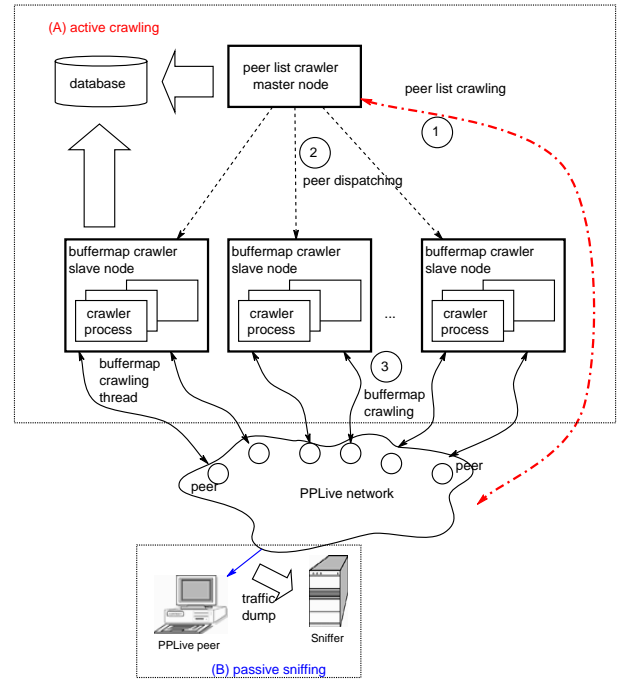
(A) active crawling

database

peer list crawler master node

peer list crawling

1

2

peer dispatching

buffermap crawler slave node

crawler process

buffermap crawler slave node

crawler process

...

buffermap crawler slave node

crawler process

buffermap crawling thread

3

buffermap crawling

peer

PPLive network

peer

traffic dump

PPLive peer

Sniffer

(B) passive sniffing